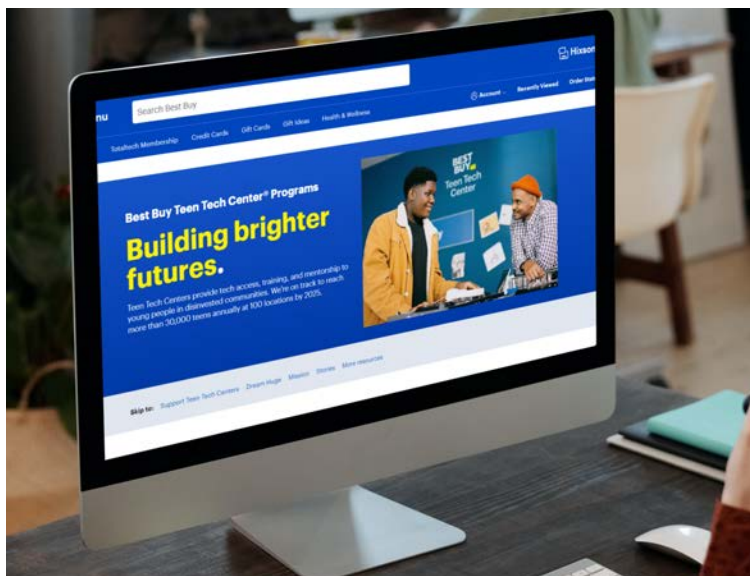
Hixson

nu

Search Best Buy

Account

Recently Viewed

Order Sta

TotalTech Membership

Credit Cards

Gift Cards

Gift Ideas

Health & Wellness

Best Buy Teen Tech Center® Programs

Building brighter futures.

Teen Tech Centers provide tech access, training, and mentorship to young people in disinvested communities. We're on track to reach more than 30,000 teens annually at 100 locations by 2025.

BEST BUY

Teen Tech Center

Skip to:

Support Teen Tech Centers

Dream Huge

Mission

Stories

More resources